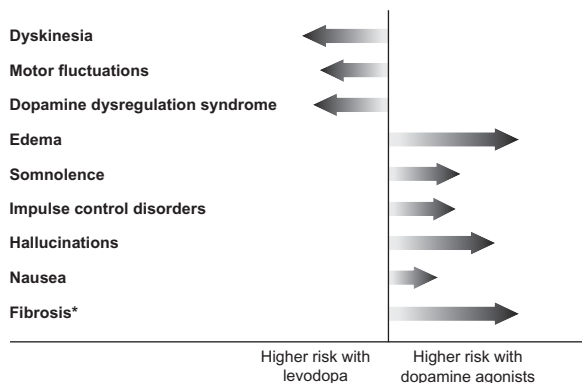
Dyskinesia

Motor fluctuations

Dopamine dysregulation syndrome

Edema

Somnolence

Impulse control disorders

Hallucinations

Nausea

Fibrosis*

Higher risk with levodopa

Higher risk with dopamine agonists